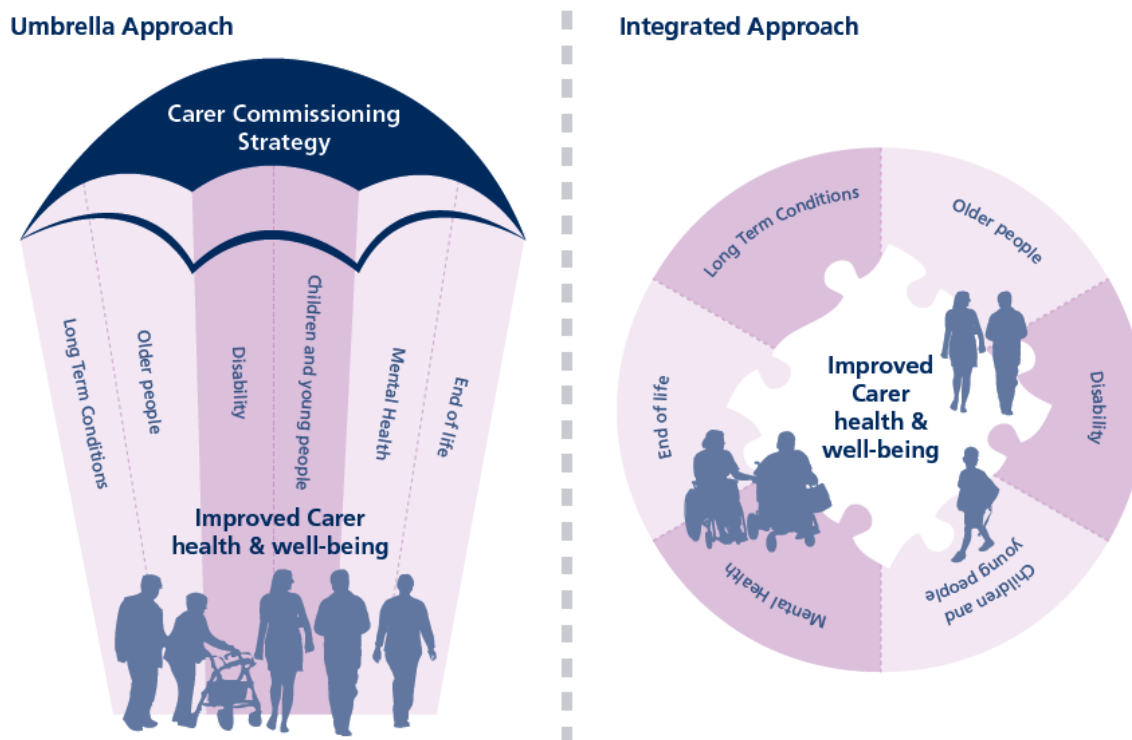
Umbrella Approach

Carer Commissioning Strategy

Long Term Conditions

Older people

Disability

Children and young people

Mental Health

End of life

Improved Carer health & well-being

Integrated Approach

Long Term Conditions

Older people

Disability

Children and young people

Mental Health

End of life

Improved Carer health & well-being